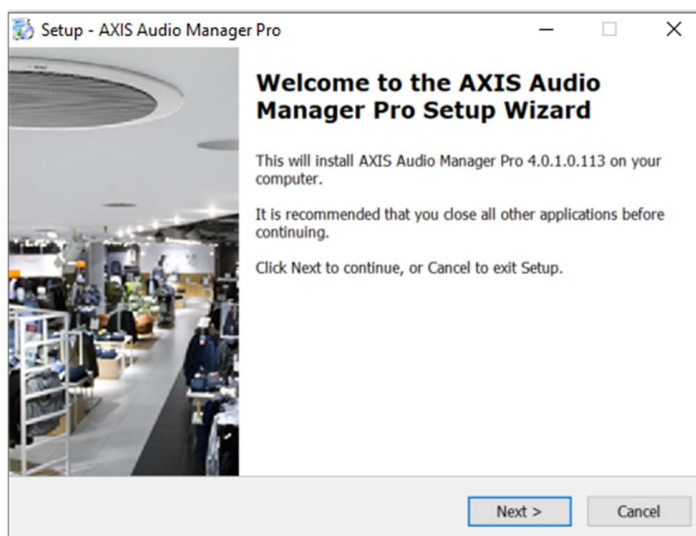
Setup - AXIS Audio Manager Pro

Welcome to the AXIS Audio Manager Pro Setup Wizard

This will install AXIS Audio Manager Pro 4.0.1.0.113 on your computer.

It is recommended that you close all other applications before continuing.

Click Next to continue, or Cancel to exit Setup.

Next >

Cancel